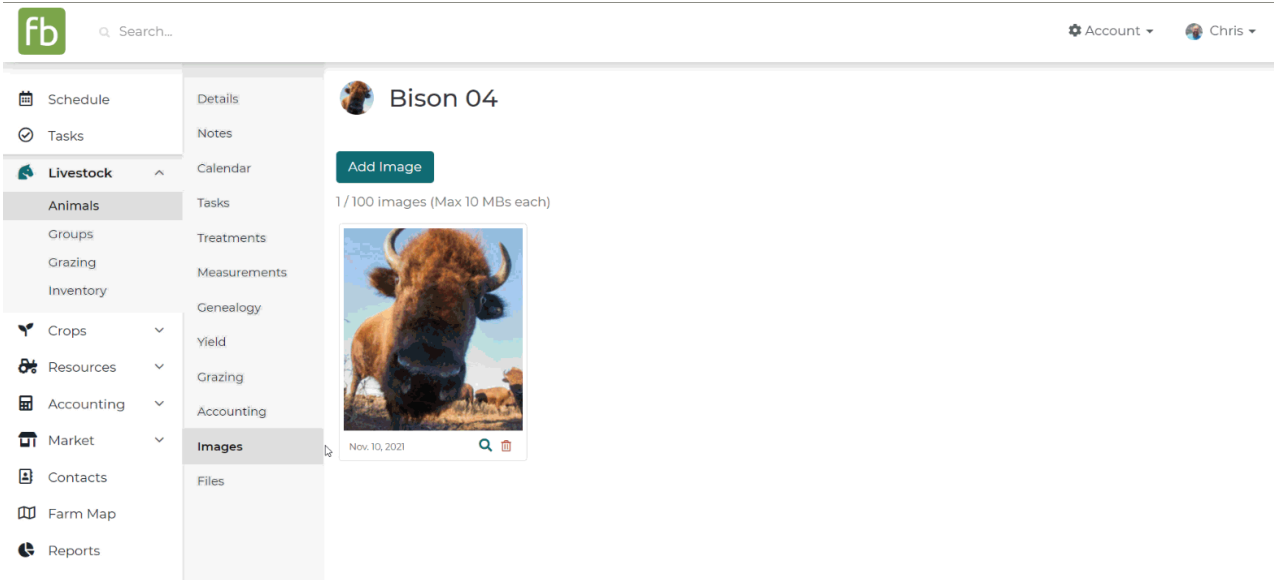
fb

Search...

Account

Chris

Schedule

Tasks

Livestock

Animals

Groups

Grazing

Inventory

Crops

Resources

Accounting

Market

Contacts

Farm Map

Reports

Details

Notes

Calendar

Tasks

Treatments

Measurements

Genealogy

Yield

Grazing

Accounting

Images

Files

Bison 04

Add Image

1 / 100 images (Max 10 MBs each)

Nov. 10, 2021